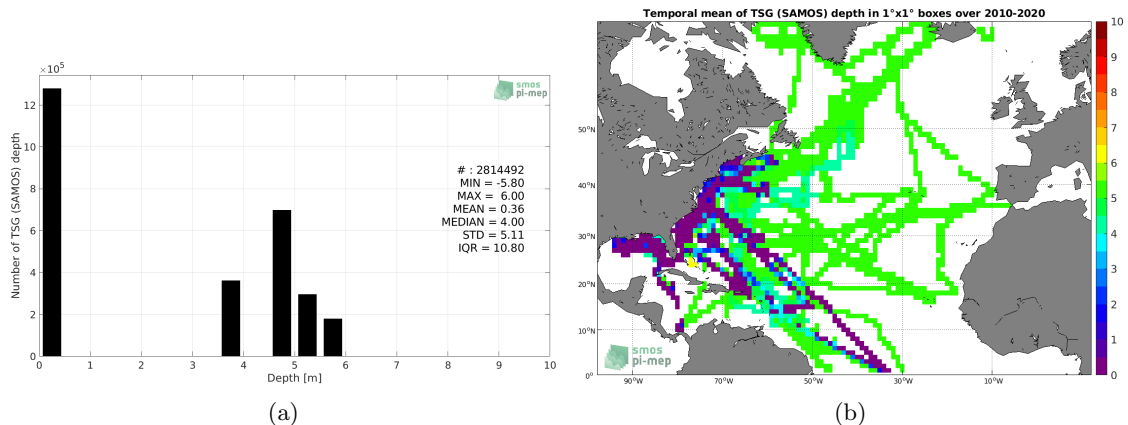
$\times 10^5$

smos pi-mep

12
10
8
6
4
2
0

Number of TSG (SAMOS) depth

# : 2814492
MIN = -5.80
MAX = 6.00
MEAN = 0.36
MEDIAN = 4.00
STD = 5.11
IQR = 10.80

0 1 2 3 4 5 6 7 8 9 10
Depth [m]

(a)

Temporal mean of TSG (SAMOS) depth in 1°x1° boxes over 2010-2020

50°N
40°N
30°N
20°N
10°N
0°

90°W 70°W 50°W 30°W 10°W

smos pi-mep

10
9
8
7
6
5
4
3
2
1
0

(b)